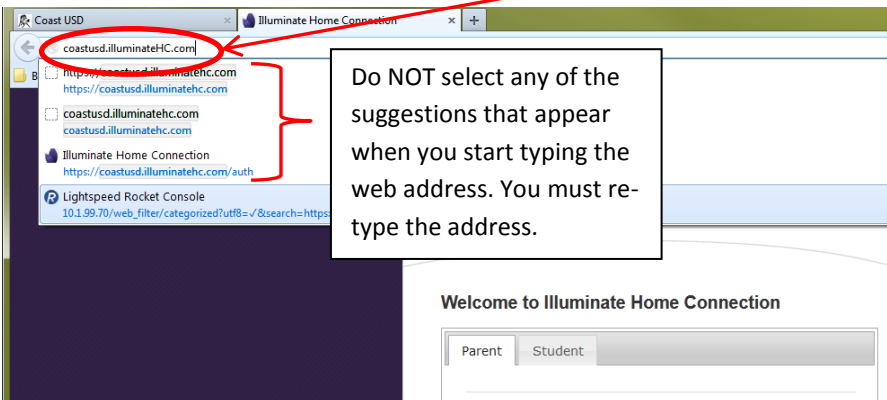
Coast USD
Illuminate Home Connection
coastusd.illuminateHC.com
https://coastusd.illuminatehc.com
https://coastusd.illuminatehc.com
coastusd.illuminatehc.com
coastusd.illuminatehc.com
Illuminate Home Connection
https://coastusd.illuminatehc.com/auth
Lightspeed Rocket Console
10.1.99.70/web_filter/categorized?utf8=✓&search=https:

Do NOT select any of the suggestions that appear when you start typing the web address. You must retype the address.

Welcome to Illuminate Home Connection
Parent
Student